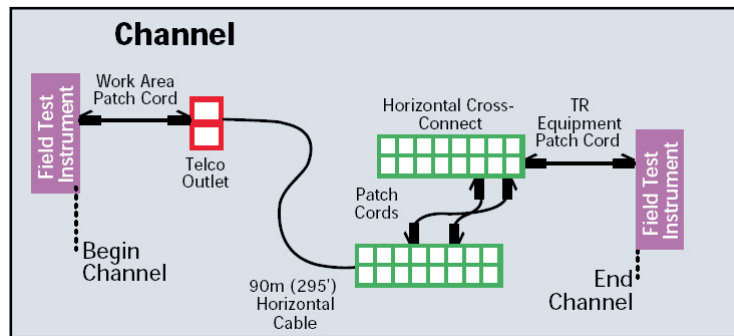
Channel

Field Test Instrument

Work Area Patch Cord

Telco Outlet

Begin Channel

Horizontal Cross-Connect

TR Equipment Patch Cord

Field Test Instrument

Patch Cords

90m (295') Horizontal Cable

End Channel